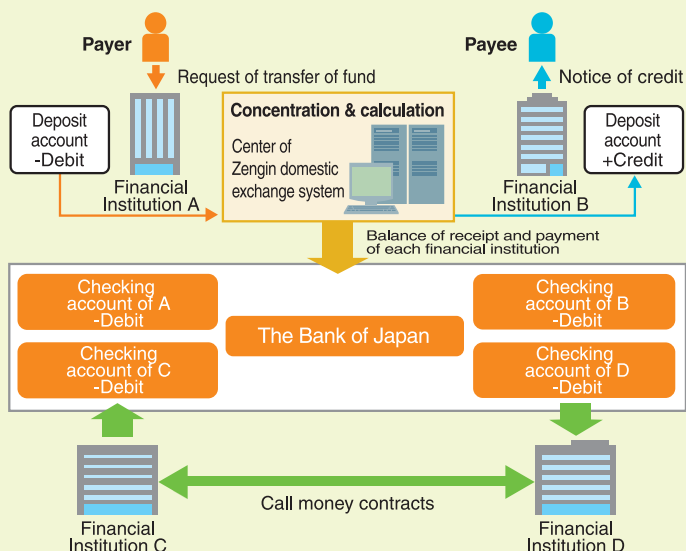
Payer

Request of transfer of fund

Payee

Notice of credit

Deposit account -Debit

Financial Institution A

Concentration & calculation

Center of Zengin domestic exchange system

Financial Institution B

Deposit account +Credit

Balance of receipt and payment of each financial institution

Checking account of A -Debit

Checking account of C -Debit

The Bank of Japan

Checking account of B -Debit

Checking account of D -Debit

Call money contracts

Financial Institution C

Financial Institution D